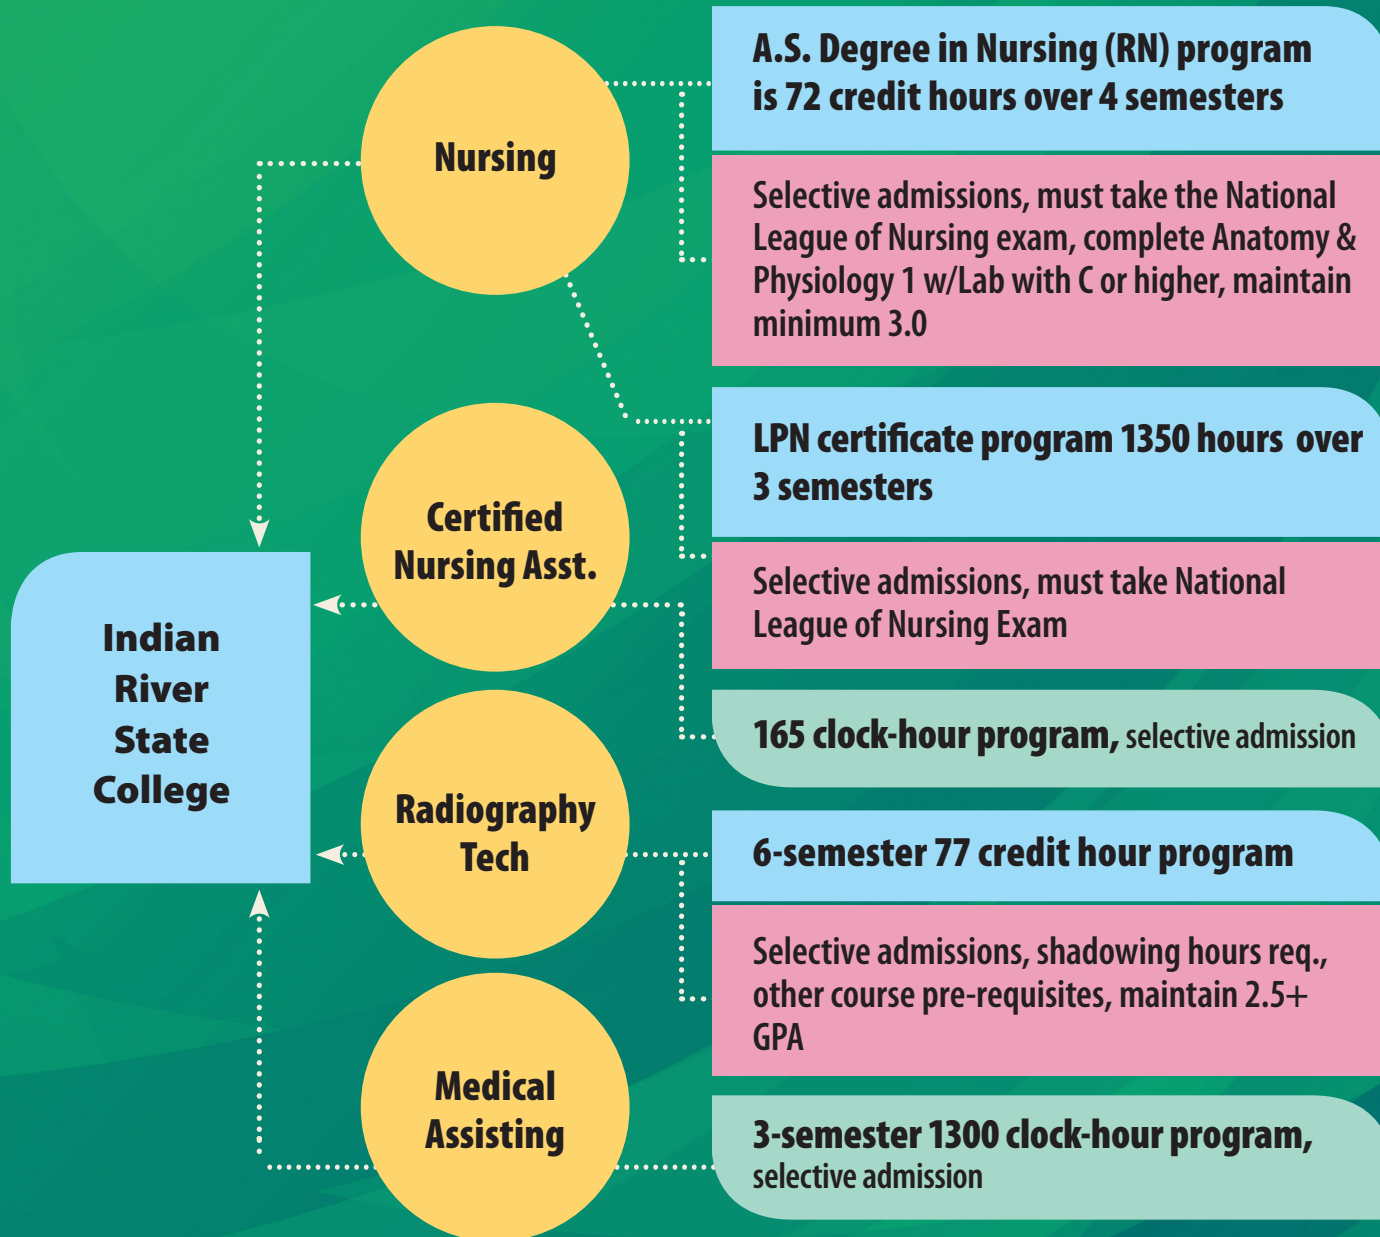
Nursing

A.S. Degree in Nursing (RN) program is 72 credit hours over 4 semesters

Selective admissions, must take the National League of Nursing exam, complete Anatomy & Physiology 1 w/Lab with C or higher, maintain minimum 3.0

LPN certificate program 1350 hours over 3 semesters

Selective admissions, must take National League of Nursing Exam

Indian River State College

Certified Nursing Asst.

165 clock-hour program, selective admission

Radiography Tech

6-semester 77 credit hour program

Selective admissions, shadowing hours req., other course pre-requisites, maintain 2.5+ GPA

Medical Assisting

3-semester 1300 clock-hour program, selective admission